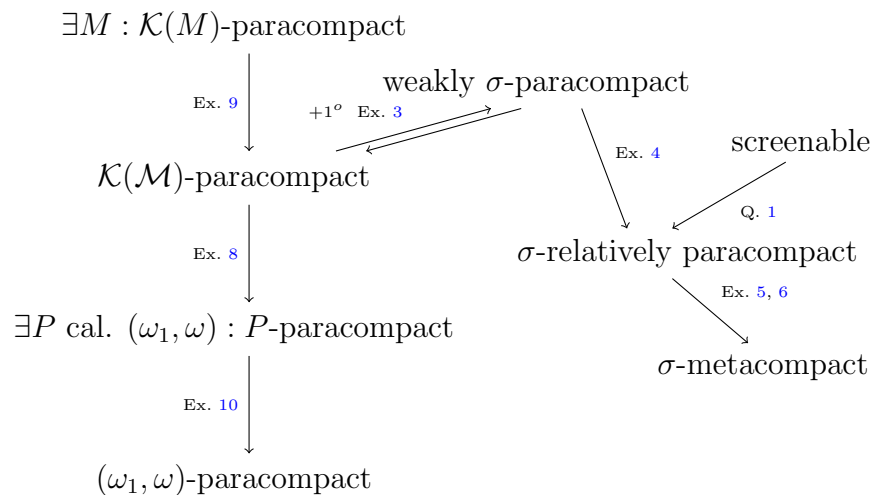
$\exists M : \mathcal{K}(M)$-paracompact

Ex. 9

weakly $\sigma$-paracompact

$+1^o$ Ex. 3

Ex. 4

screenable

$\mathcal{K}(\mathcal{M})$-paracompact

Q. 1

$\sigma$-relatively paracompact

Ex. 8

Ex. 5, 6

$\exists P$ cal. $(\omega_1, \omega) : P$-paracompact

$\sigma$-metacompact

Ex. 10

$(\omega_1, \omega)$-paracompact